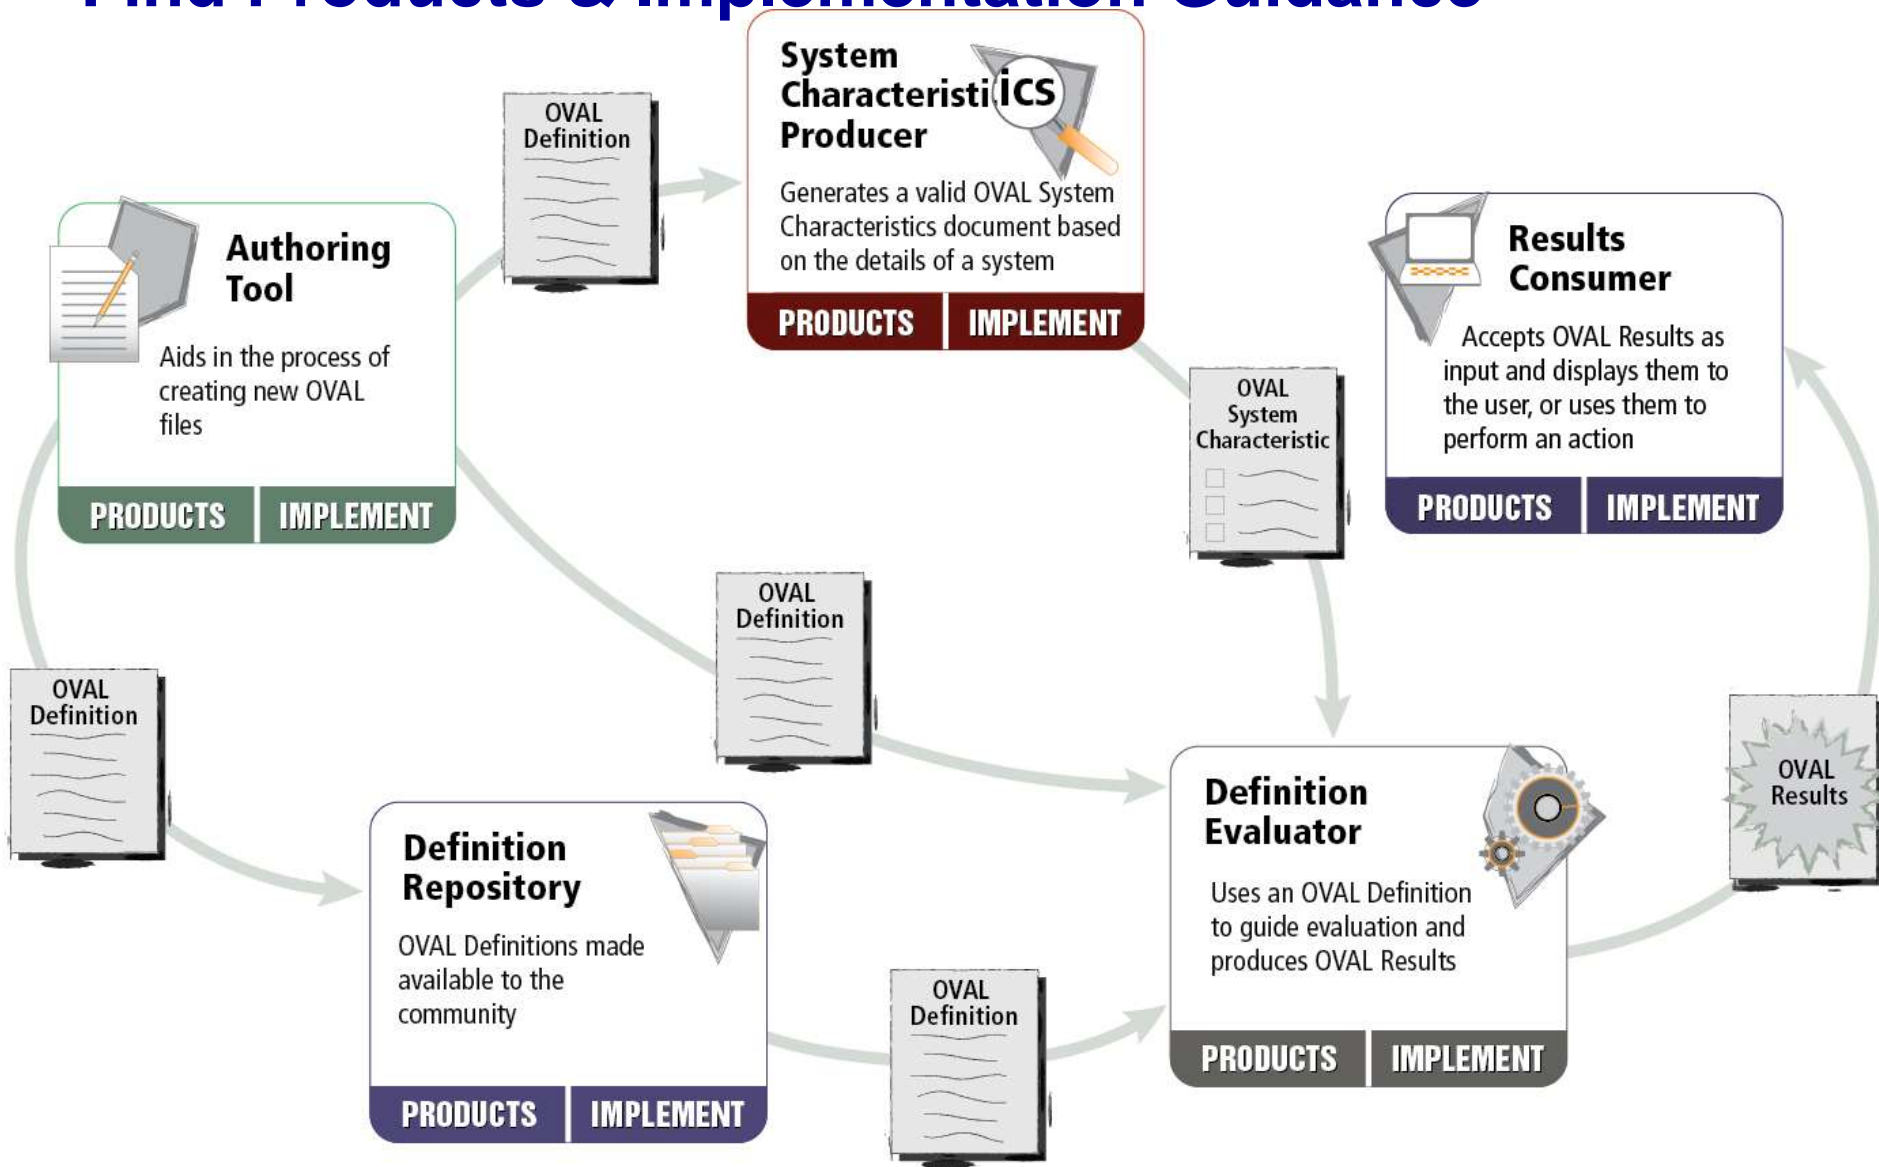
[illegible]

Authoring Tool

Aids in the process of creating new OVAL files

PRODUCTS | IMPLEMENT

OVAL Definition

System Characteristics Producer

ICS

Generates a valid OVAL System Characteristics document based on the details of a system

PRODUCTS | IMPLEMENT

OVAL System Characteristic

Results Consumer

Accepts OVAL Results as input and displays them to the user, or uses them to perform an action

PRODUCTS | IMPLEMENT

OVAL Definition

OVAL Definition

Definition Evaluator

Uses an OVAL Definition to guide evaluation and produces OVAL Results

PRODUCTS | IMPLEMENT

OVAL Results

Definition Repository

OVAL Definitions made available to the community

PRODUCTS | IMPLEMENT

OVAL Definition